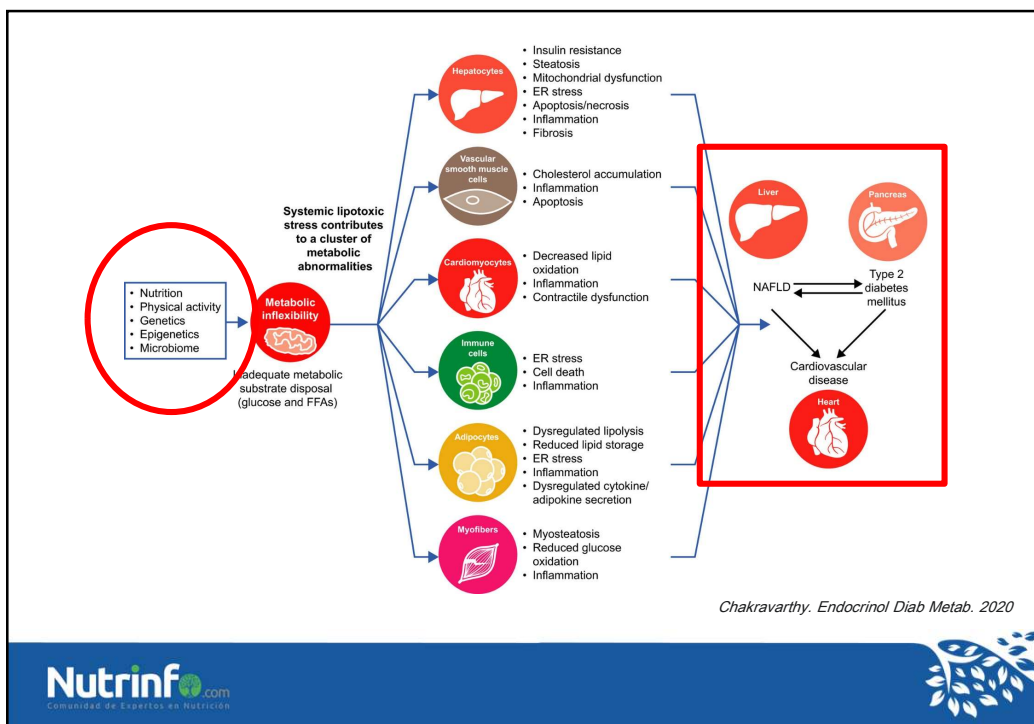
- Nutrition
- Physical activity
- Genetics
- Epigenetics
- Microbiome

Metabolic inflexibility

Inadequate metabolic substrate disposal (glucose and FFAs)

Systemic lipotoxic stress contributes to a cluster of metabolic abnormalities

Hepatocytes
- Insulin resistance
- Steatosis
- Mitochondrial dysfunction
- ER stress
- Apoptosis/necrosis
- Inflammation
- Fibrosis

Vascular smooth muscle cells
- Cholesterol accumulation
- Inflammation
- Apoptosis

Cardiomyocytes
- Decreased lipid oxidation
- Inflammation
- Contractile dysfunction

Immune cells
- ER stress
- Cell death
- Inflammation

Adipocytes
- Dysregulated lipolysis
- Reduced lipid storage
- ER stress
- Inflammation
- Dysregulated cytokine/ adipokine secretion

Myofibers
- Myosteatosis
- Reduced glucose oxidation
- Inflammation

Liver

Pancreas

NAFLD

Type 2 diabetes mellitus

Cardiovascular disease

Heart

Chakravarthy. Endocrinol Diab Metab. 2020

Nutrinfo.com
Comunidad de Expertos en Nutrición